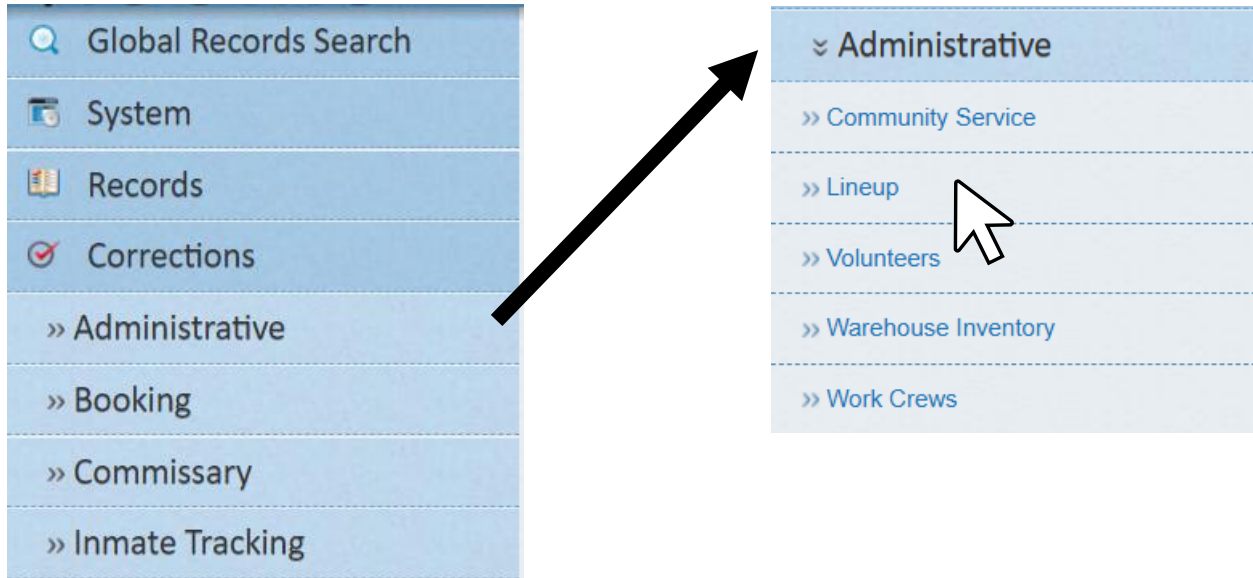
Global Records Search
System
Records
Corrections
» Administrative
» Booking
» Commissary
» Inmate Tracking

¥ Administrative
» Community Service
» Lineup
» Volunteers
» Warehouse Inventory
» Work Crews